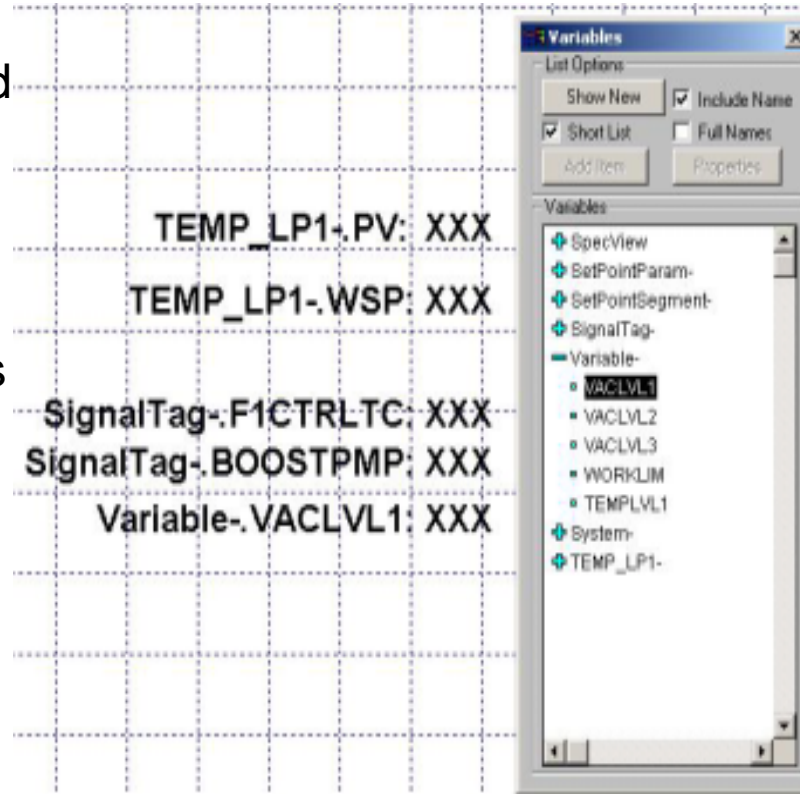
d

s

TEMP_LP1-.PV: XXX

TEMP_LP1-.WSP: XXX

SignalTag-.F1CTRLTC: XXX

SignalTag-.BOOSTPMP: XXX

Variable-.VACLVL1: XXX

Variables

List Options

Show New

Include Name

Short List

Full Names

Add Item

Properties

Variables

SpecView

SetPointParam-

SetPointSegment-

SignalTag-

Variable-

VACLVL1

VACLVL2

VACLVL3

WORKLIM

TEMPLVL1

System-

TEMP_LP1-